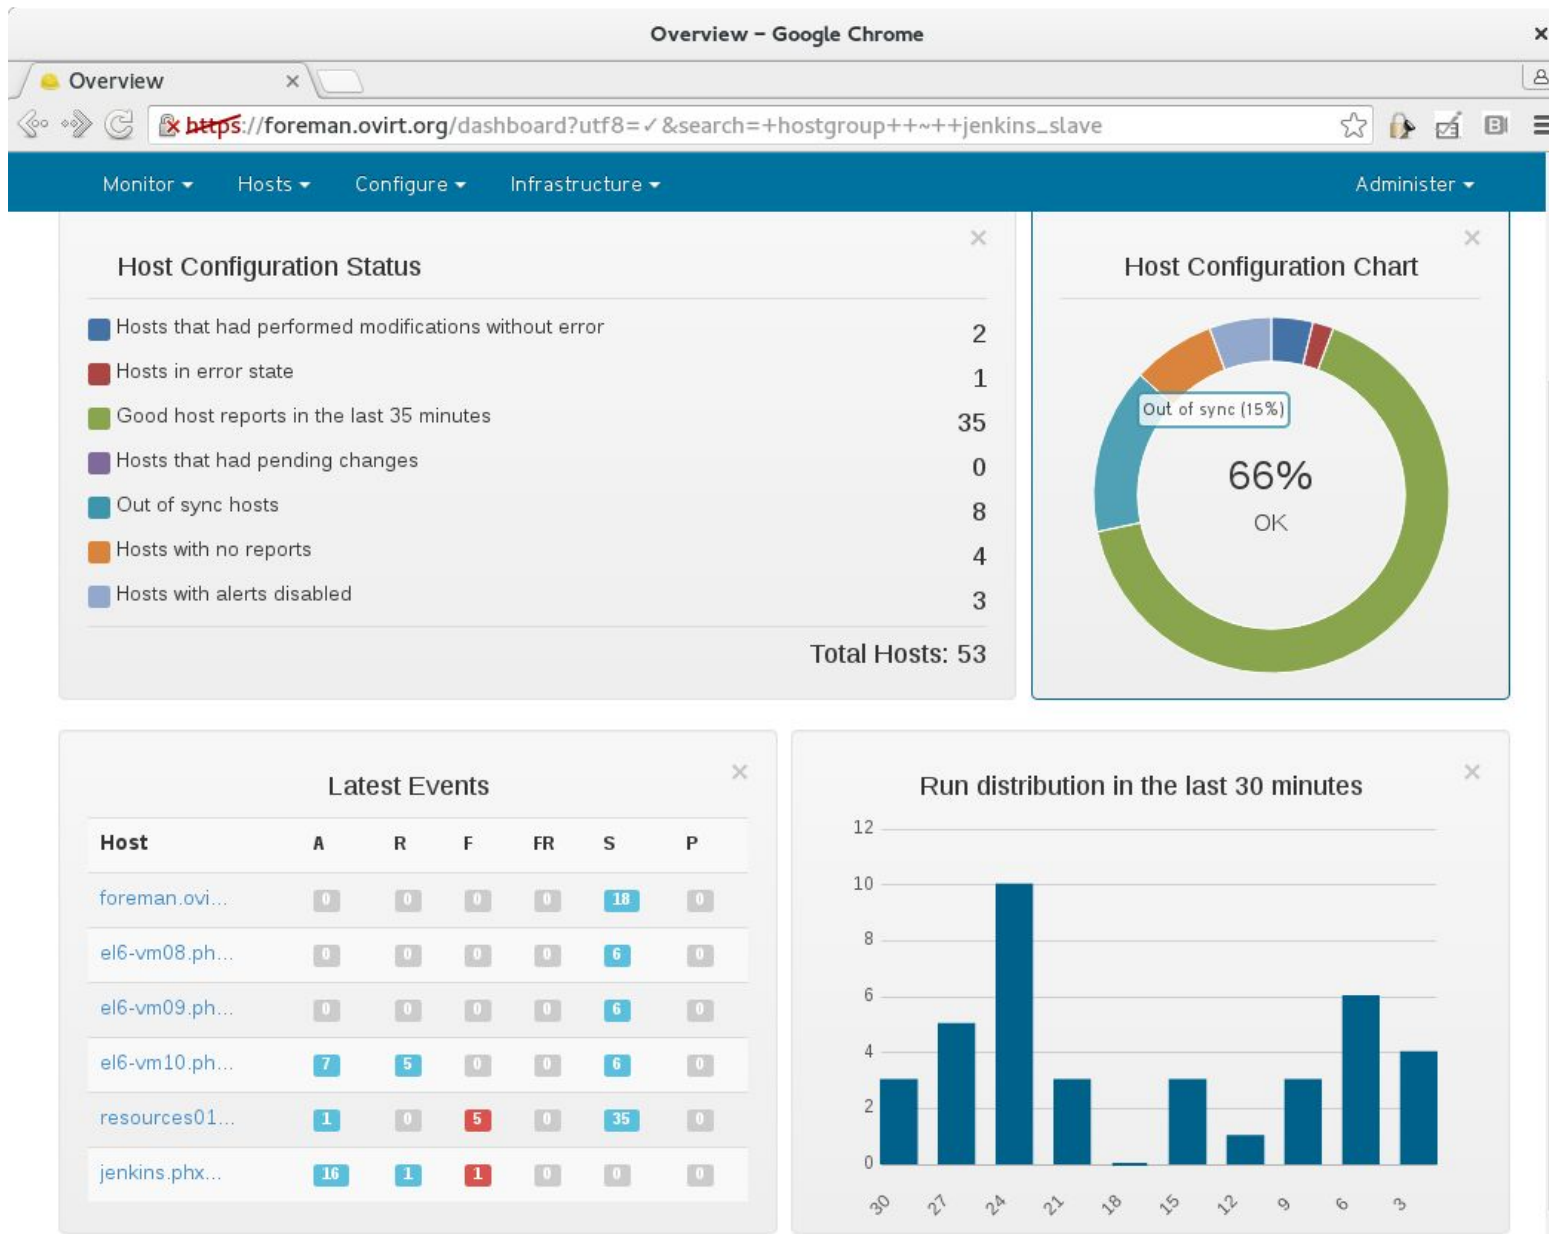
Overview – Google Chrome

Overview ×

https://foreman.ovirt.org/dashboard?utf8=✓&search=+hostgroup++~++jenkins_slave

Monitor ▾ Hosts ▾ Configure ▾ Infrastructure ▾ Administer ▾

Host Configuration Status ×

| | |
|---|---|
| Hosts that had performed modifications without error | 2 |
| Hosts in error state | 1 |
| Good host reports in the last 35 minutes | 35 |
| Hosts that had pending changes | 0 |
| Out of sync hosts | 8 |
| Hosts with no reports | 4 |
| Hosts with alerts disabled | 3 |

Total Hosts: 53

Host Configuration Chart ×

Out of sync (15%)

66%
OK

Latest Events ×

| Host | A | R | F | FR | S | P |
|---|---|---|---|---|---|---|
| foreman.ovi... | 0 | 0 | 0 | 0 | 18 | 0 |
| el6-vm08.ph... | 0 | 0 | 0 | 0 | 6 | 0 |
| el6-vm09.ph... | 0 | 0 | 0 | 0 | 6 | 0 |
| el6-vm10.ph... | 7 | 5 | 0 | 0 | 6 | 0 |
| resources01... | 1 | 0 | 5 | 0 | 35 | 0 |
| jenkins.phx... | 16 | 1 | 1 | 0 | 0 | 0 |

Run distribution in the last 30 minutes ×

12
10
8
6
4
2
0

30 27 24 21 18 15 12 9 6 3